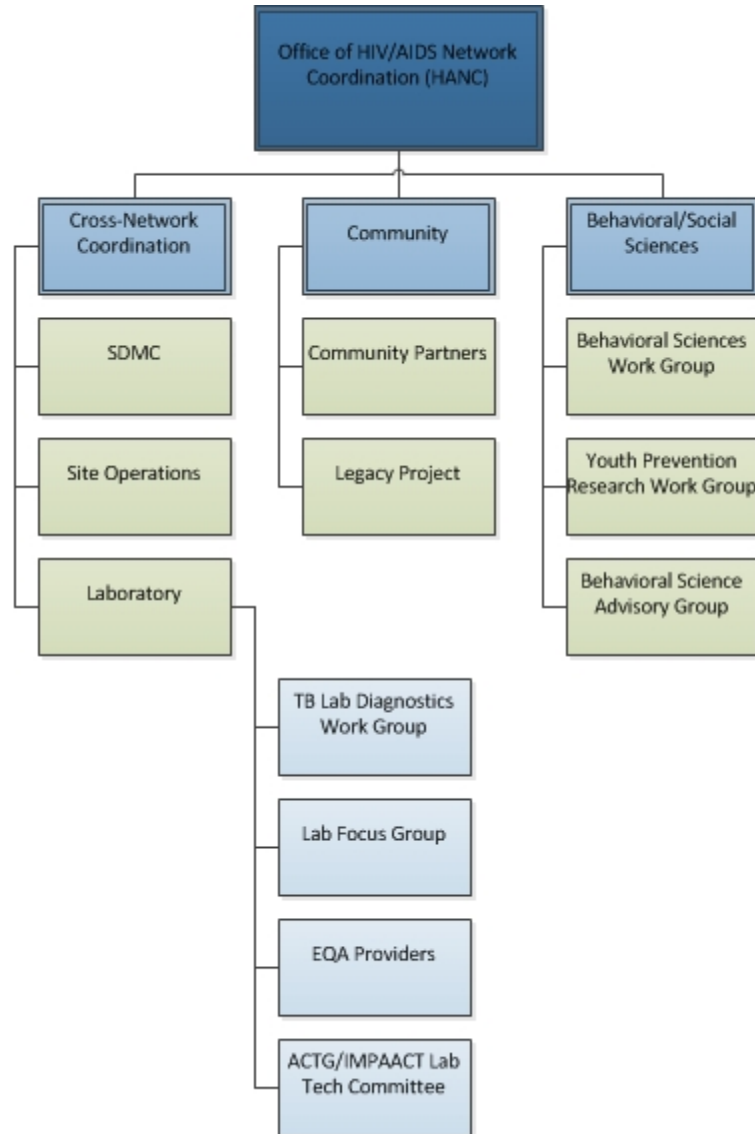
Office of HIV/AIDS Network Coordination (HANC)

Cross-Network Coordination

SDMC

Site Operations

Laboratory

TB Lab Diagnostics Work Group

Lab Focus Group

EQA Providers

ACTG/IMPAACT Lab Tech Committee

Community

Community Partners

Legacy Project

Behavioral/Social Sciences

Behavioral Sciences Work Group

Youth Prevention Research Work Group

Behavioral Science Advisory Group